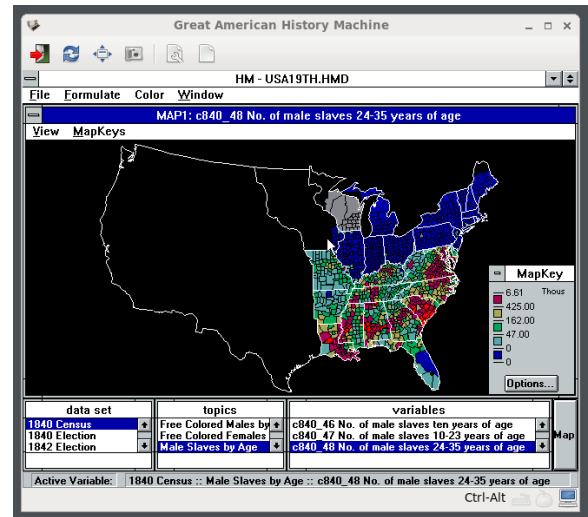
Great American History Machine

HM - USA19TH.HMD

File Formulate Color Window

MAP1: c840_48 No. of male slaves 24-35 years of age

View MapKeys

MapKey

6.61 Thous

425.00

162.00

47.00

0

0

Options...

data set

1840 Census

1840 Election

1842 Election

topics

Free Colored Males by

Free Colored Females

Male Slaves by Age

variables

c840_46 No. of male slaves ten years of age

c840_47 No. of male slaves 10-23 years of age

c840_48 No. of male slaves 24-35 years of age

Map

Active Variable: 1840 Census :: Male Slaves by Age :: c840_48 No. of male slaves 24-35 years of age

Ctrl-Alt